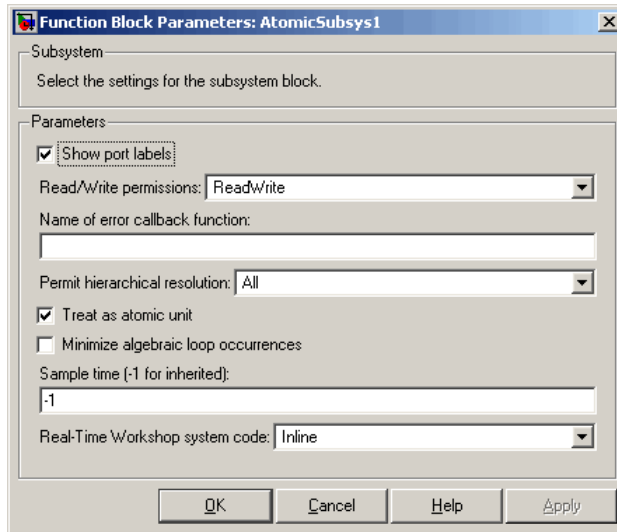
Function Block Parameters: AtomicSubsys1

Subsystem

Select the settings for the subsystem block.

Parameters

Show port labels

Read/Write permissions: ReadWrite

Name of error callback function:

Permit hierarchical resolution: All

Treat as atomic unit

Minimize algebraic loop occurrences

Sample time (-1 for inherited):

-1

Real-Time Workshop system code: Inline

OK Cancel Help Apply